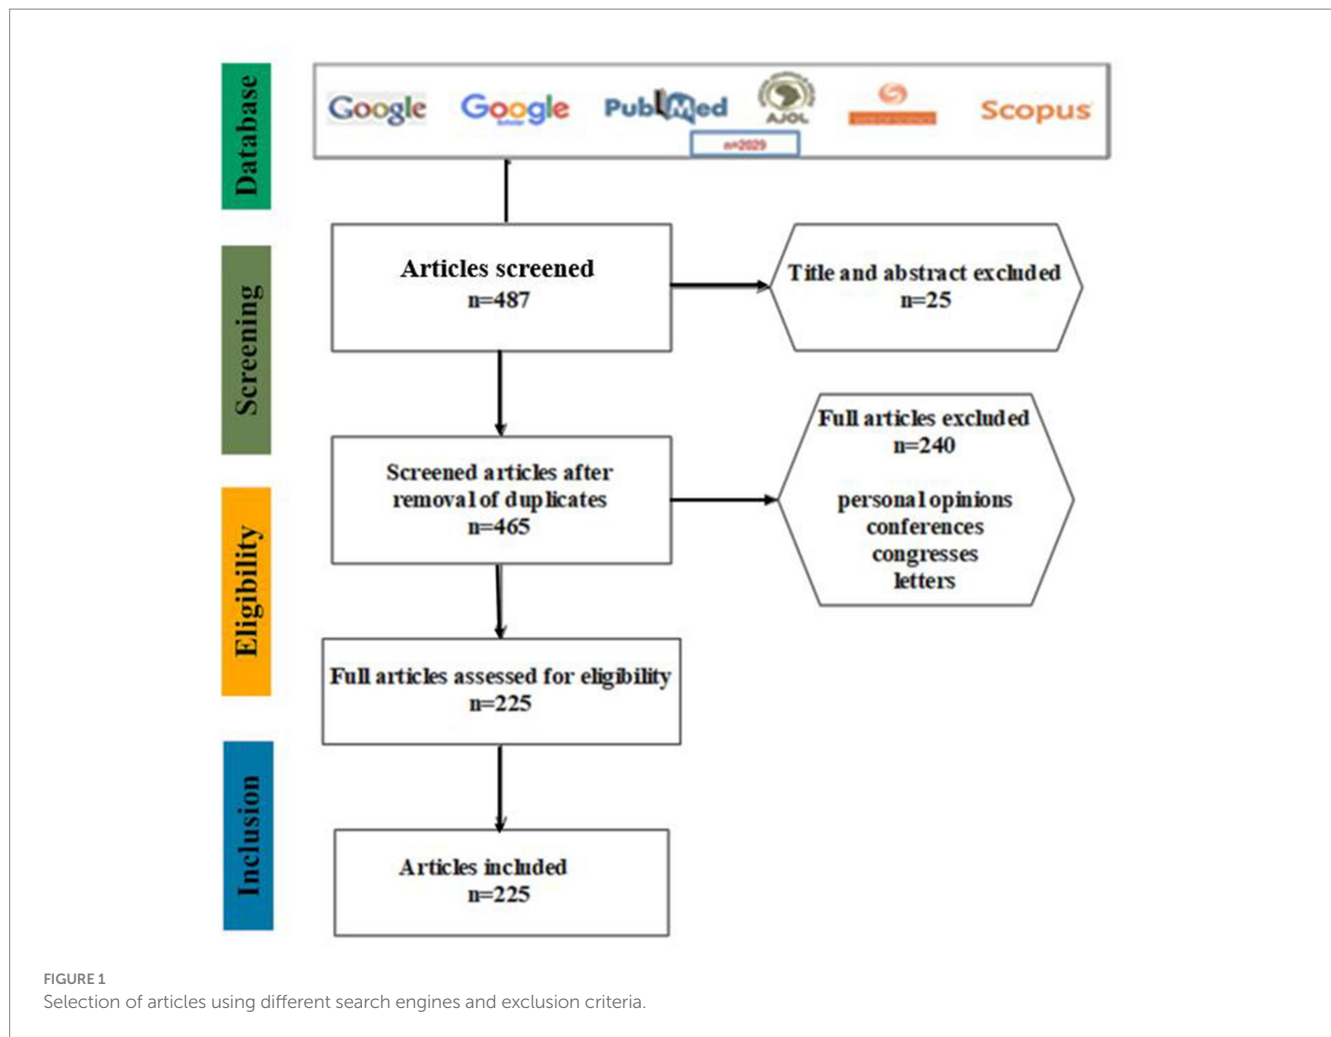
Database

Google Google PubMed AJOL Scopus

n=2029

Screening

Articles screened
n=487

Title and abstract excluded
n=25

Eligibility

Screened articles after removal of duplicates
n=465

Full articles excluded
n=240

personal opinions
conferences
congresses
letters

Full articles assessed for eligibility
n=225

Inclusion

Articles included
n=225

FIGURE 1
Selection of articles using different search engines and exclusion criteria.